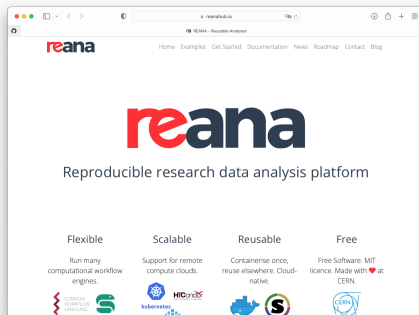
reanahub.io

REANA - Reusable Analyses

reana

Home Examples Get Started Documentation News Roadmap Contact Blog

reana

Reproducible research data analysis platform

Flexible

Run many computational workflow engines.

COMMON WORKFLOW LANGUAGE

Scalable

Support for remote compute clouds.

HTCondor

kubernetes

Reusable

Containerise once, reuse elsewhere. Cloud-native.

Free

Free Software. MIT licence. Made with ❤ at CERN.

CERN